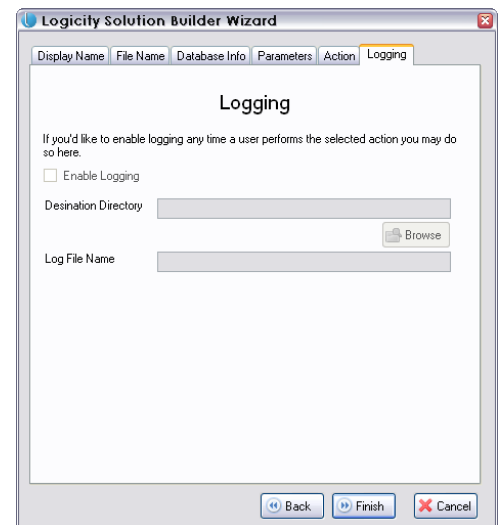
Logicity Solution Builder Wizard

Display Name | File Name | Database Info | Parameters | Action | Logging

Logging

If you'd like to enable logging any time a user performs the selected action you may do so here.

Enable Logging

Desination Directory

Browse

Log File Name

Back Finish Cancel